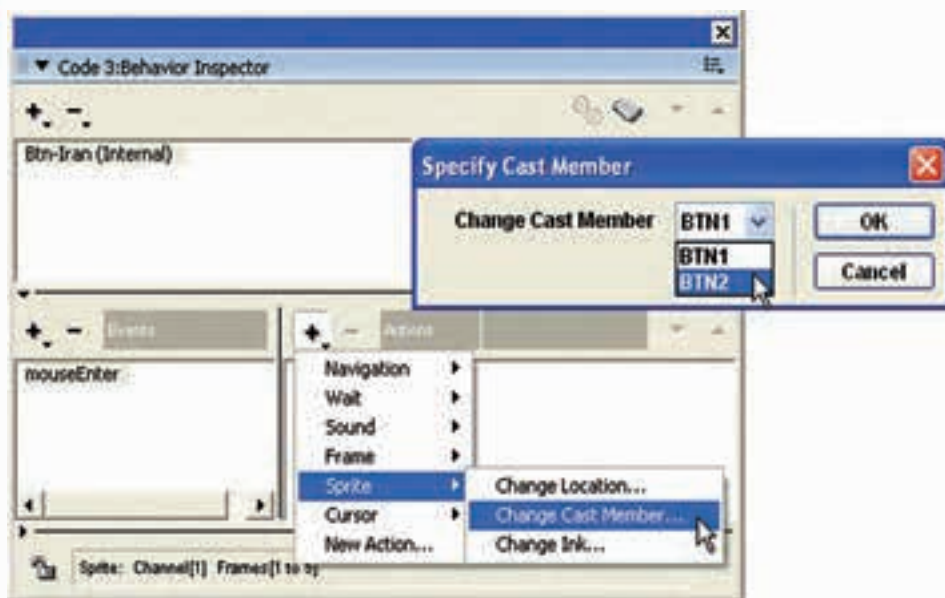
▼ Code 3:Behavior Inspector

Btn-Iran (Internal)

Events

mouseEnter

Actions

Navigation
Wait
Sound
Frame
Sprite
Cursor
New Action...

Change Location...
Change Cast Member...
Change Ink...

Sprite: Channel[1] Frames[1 to 5]

Specify Cast Member

Change Cast Member
BTN1
BTN1
BTN2
OK
Cancel